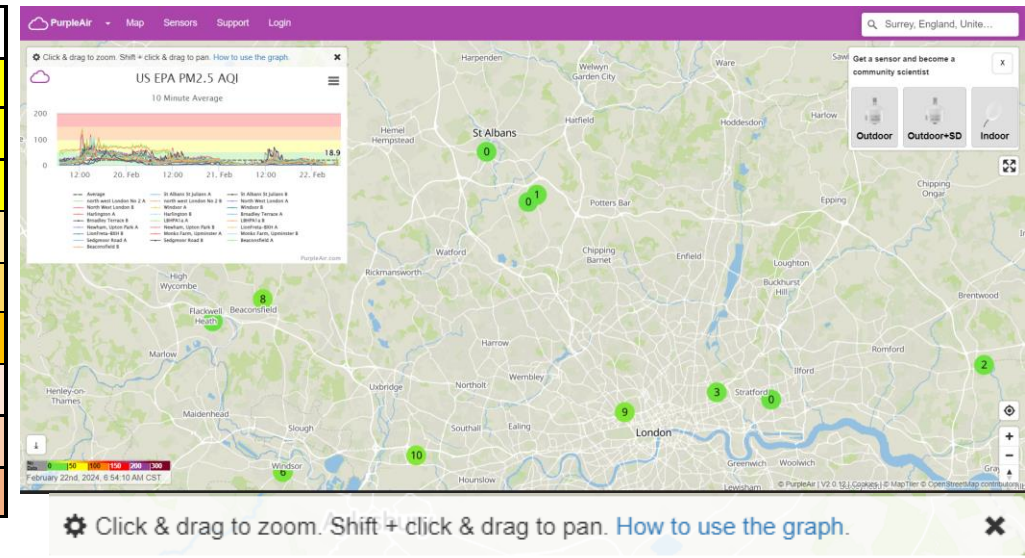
PurpleAir Map Sensors Support Login

Surrey, England, Unite...

Click & drag to zoom. Shift + click & drag to pan. How to use the graph.

US EPA PM2.5 AQI

10 Minute Average

200
100
0

18.9

12:00 20. Feb 12:00 21. Feb 12:00 22. Feb

Average
north west London No 2 A
North West London B
Harlington A
Bradley Terrace B
Newham, Upton Park A
LiveFreta-BDH A
Sedgmoor Road A
Beaconsfield B
St Albans St Julians A
north west London No 2 B
Windsor A
Harlington B
LBHPK1a A
Newham, Upton Park B
Monks Farm, Upminster A
Sedgmoor Road B
St Albans St Julians B
North West London A
Windsor B
Bradley Terrace A
LBHPK1a B
LiveFreta-BDH B
Monks Farm, Upminster B
Beaconsfield A

PurpleAir.com

Get a sensor and become a community scientist

Outdoor Outdoor+SD Indoor

Harpenden Welwyn Garden City Ware Sawbridgeworth Harlow St Albans Hatfield Hoddesdon Hemel Hempstead Potters Bar Epping Chipping Ongar Watford Chipping Barnet Enfield Loughton Rickmansworth High Wycombe Buckhurst Hill Brentwood Flackwell Heath Beaconsfield Harrow Romford Marlow Wembley Ilford Uxbridge Northolt Stratford Henley-on-Thames Maidenhead Slough Southall Ealing London Windsor Hounslow Greenwich Woolwich Lewisham Grays

0 1 0 8 2 3 0 9 10

0 50 100 150 200 300

February 22nd, 2024, 6:54:10 AM CST

© PurpleAir | V2.0.13 | Cookies | © MapTiler © OpenStreetMap contributors

Click & drag to zoom. Shift + click & drag to pan. How to use the graph.